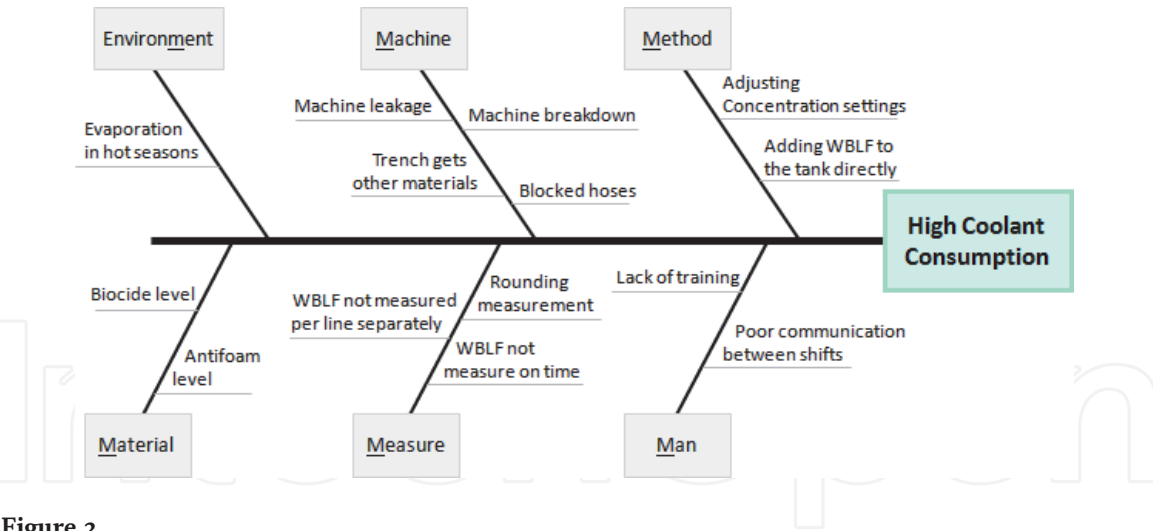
Environment

Machine

Method

Evaporation in hot seasons

Machine leakage

Machine breakdown

Trench gets other materials

Blocked hoses

Adjusting Concentration settings

Adding WBLF to the tank directly

High Coolant Consumption

Biocide level

Antifoam level

WBLF not measured per line separately

Rounding measurement

WBLF not measure on time

Lack of training

Poor communication between shifts

Material

Measure

Man

Figure 2